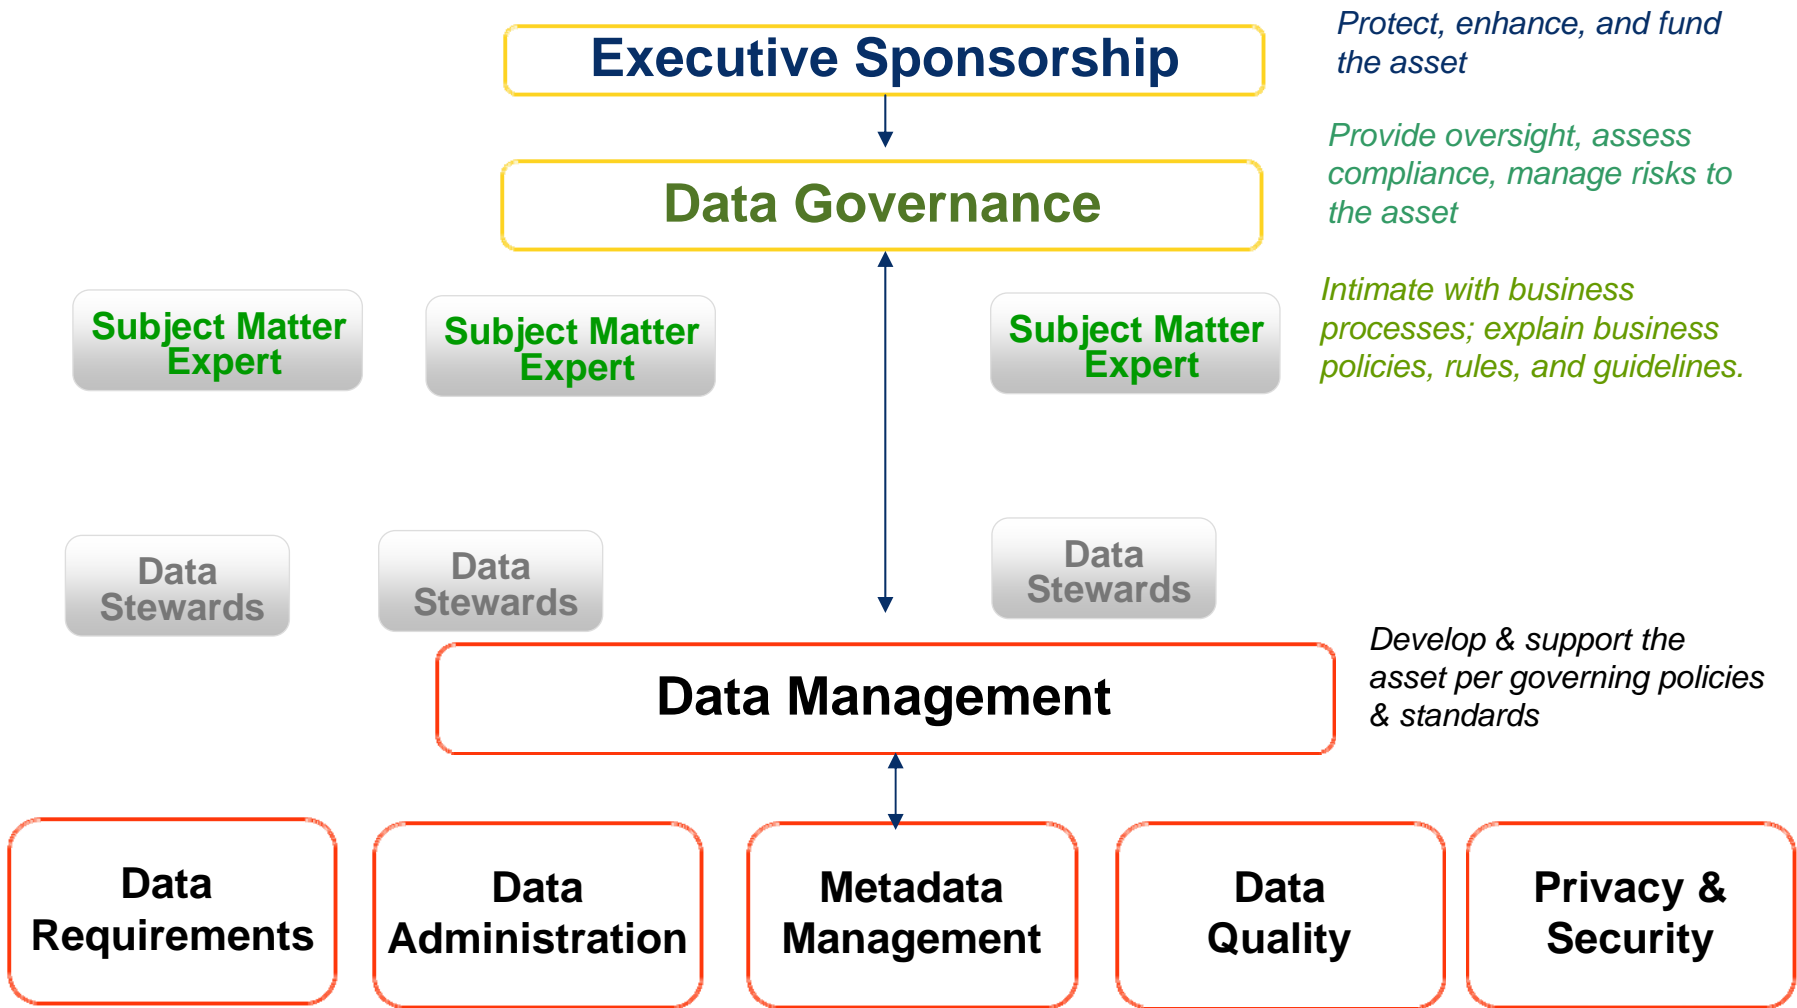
Executive Sponsorship

Protect, enhance, and fund the asset

Data Governance

Provide oversight, assess compliance, manage risks to the asset

Subject Matter Expert

Subject Matter Expert

Subject Matter Expert

Intimate with business processes; explain business policies, rules, and guidelines.

Data Stewards

Data Stewards

Data Stewards

Data Management

Develop & support the asset per governing policies & standards

Data Requirements

Data Administration

Metadata Management

Data Quality

Privacy & Security